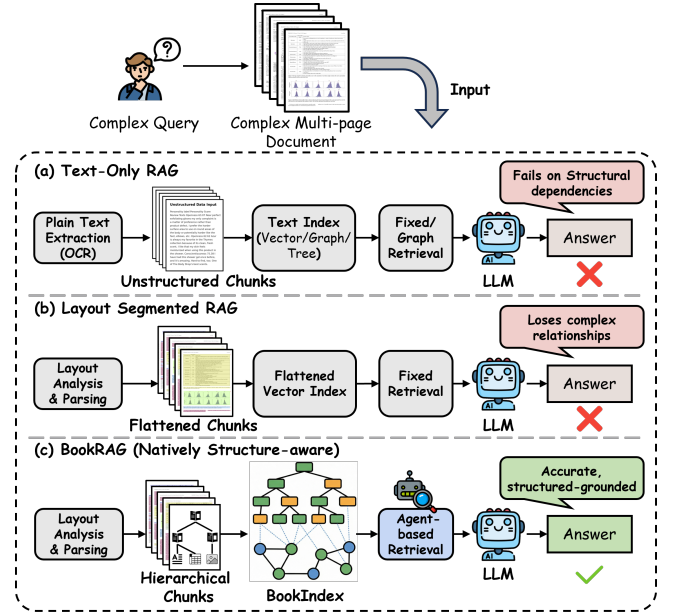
Complex Query

Complex Multi-page Document

Input

(a) Text-Only RAG

Fails on Structural dependencies

Plain Text Extraction (OCR)

Unstructured Data Input

Unstructured Chunks

Text Index (Vector/Graph/ Tree)

Fixed/ Graph Retrieval

AI

LLM

Answer

(b) Layout Segmented RAG

Loses complex relationships

Layout Analysis & Parsing

Flattened Chunks

Flattened Vector Index

Fixed Retrieval

AI

LLM

Answer

(c) BookRAG (Natively Structure-aware)

Accurate, structured-grounded

Layout Analysis & Parsing

Hierarchical Chunks

BookIndex

Agent-based Retrieval

AI

LLM

Answer